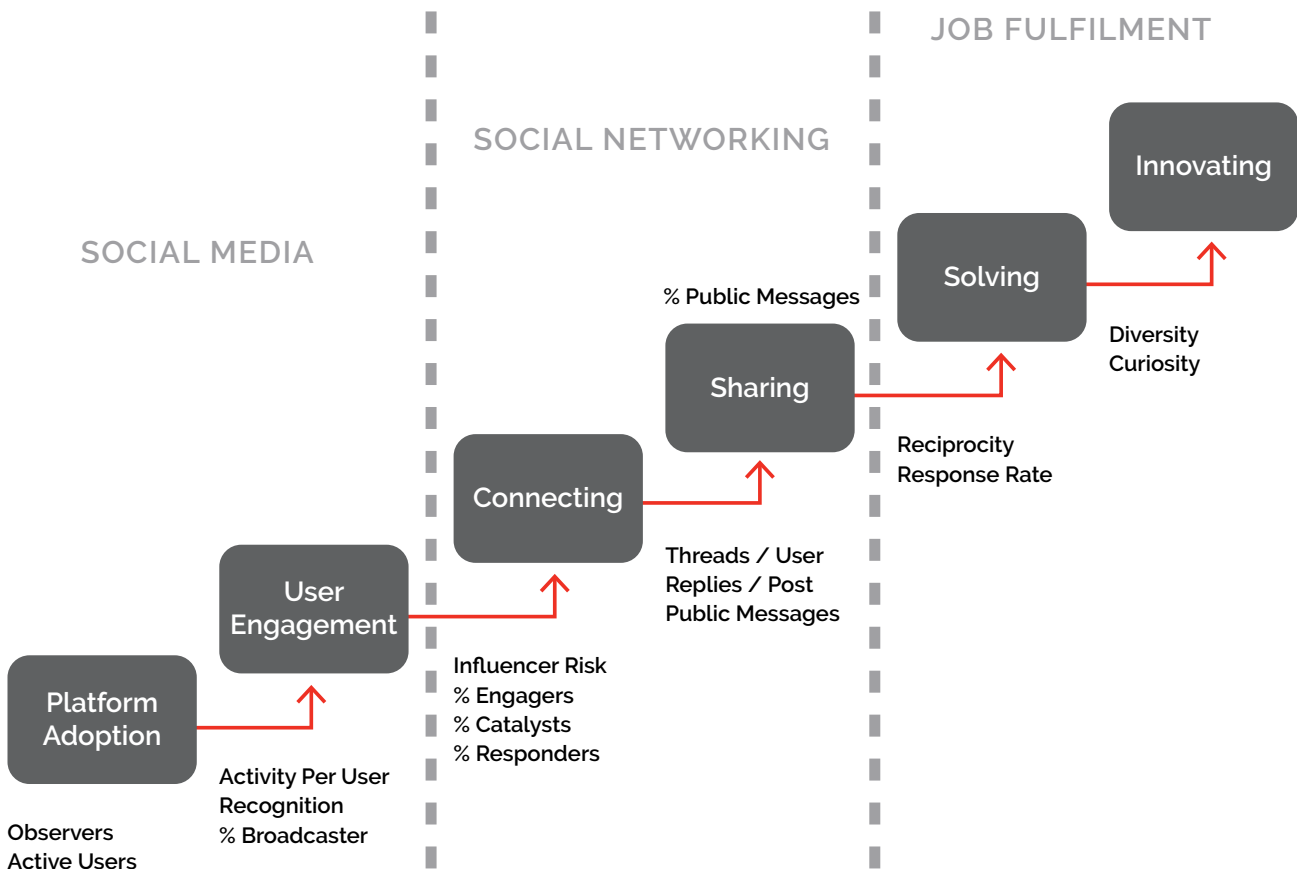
JOB FULFILMENT

SOCIAL NETWORKING

SOCIAL MEDIA

Innovating

Solving

Diversity
Curiosity

% Public Messages

Sharing

Reciprocity
Response Rate

Connecting

Threads / User
Replies / Post
Public Messages

User Engagement

Influencer Risk
% Engagers
% Catalysts
% Responders

Platform Adoption

Activity Per User
Recognition
% Broadcaster

Observers
Active Users